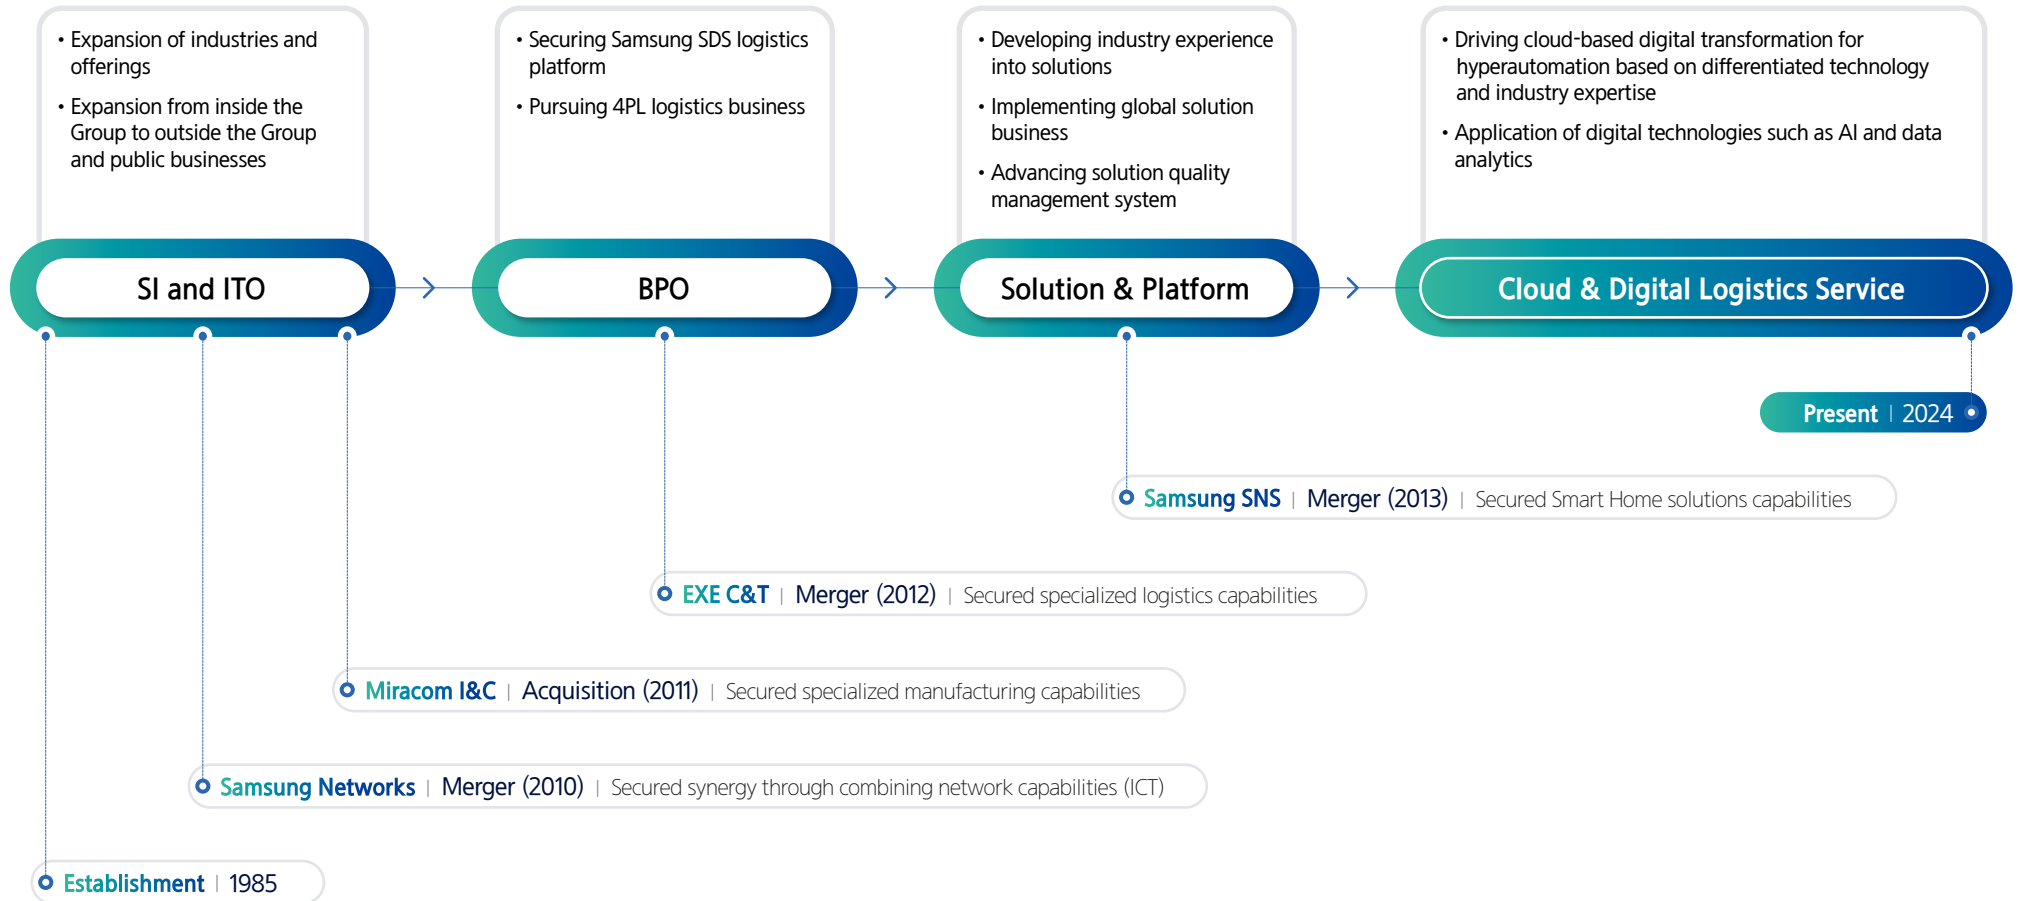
• Expansion of industries and offerings

• Expansion from inside the Group to outside the Group and public businesses

• Securing Samsung SDS logistics platform

• Pursuing 4PL logistics business

• Developing industry experience into solutions

• Implementing global solution business

• Advancing solution quality management system

• Driving cloud-based digital transformation for hyperautomation based on differentiated technology and industry expertise

• Application of digital technologies such as AI and data analytics

SI and ITO

BPO

Solution & Platform

Cloud & Digital Logistics Service

Present | 2024

Samsung SNS | Merger (2013) | Secured Smart Home solutions capabilities

EXE C&T | Merger (2012) | Secured specialized logistics capabilities

Miracom I&C | Acquisition (2011) | Secured specialized manufacturing capabilities

Samsung Networks | Merger (2010) | Secured synergy through combining network capabilities (ICT)

Establishment | 1985